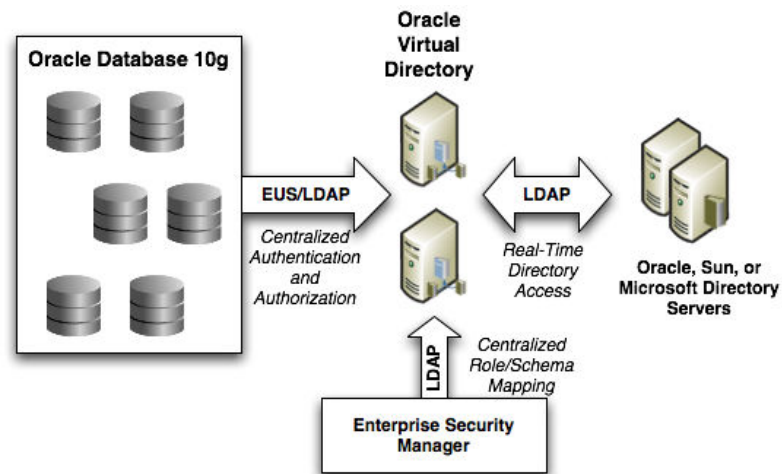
Oracle Database 10g

Oracle Virtual Directory

EUS/LDAP

Centralized Authentication and Authorization

LDAP

Real-Time Directory Access

Oracle, Sun, or Microsoft Directory Servers

LDAP

Centralized Role/Schema Mapping

Enterprise Security Manager